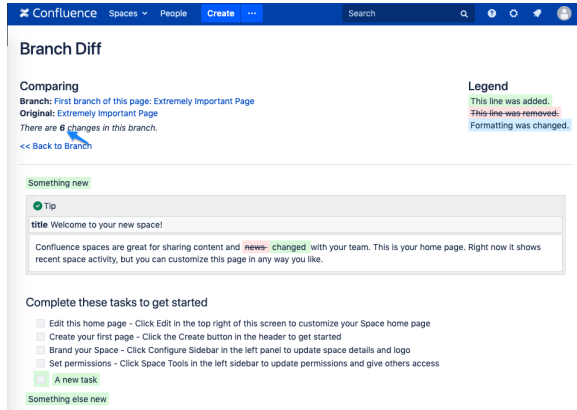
Confluence Spaces People Create ··· Search

Branch Diff

Comparing
Branch: First branch of this page: Extremely Important Page
Original: Extremely Important Page
There are 6 changes in this branch.

<< Back to Branch

Legend
This line was added.
~~This line was removed.~~
Formatting was changed.

Something new

Tip

title Welcome to your new space!

Confluence spaces are great for sharing content and ~~news~~ changed with your team. This is your home page. Right now it shows recent space activity, but you can customize this page in any way you like.

Complete these tasks to get started

Edit this home page - Click Edit in the top right of this screen to customize your Space home page
Create your first page - Click the Create button in the header to get started
Brand your Space - Click Configure Sidebar in the left panel to update space details and logo
Set permissions - Click Space Tools in the left sidebar to update permissions and give others access
A new task

Something else new